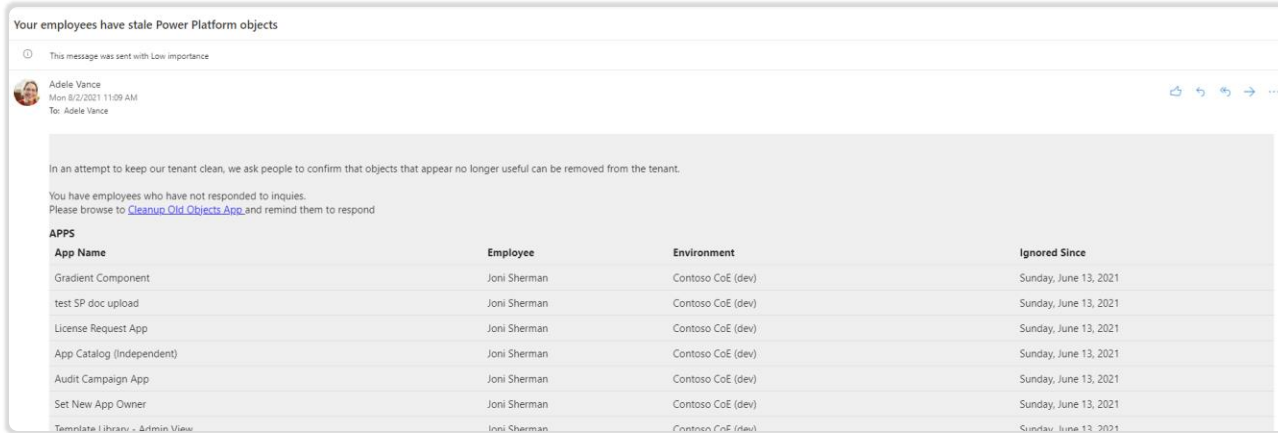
Your employees have stale Power Platform objects

This message was sent with Low importance

Adele Vance
Mon 8/2/2021 11:09 AM
To: Adele Vance

In an attempt to keep our tenant clean, we ask people to confirm that objects that appear no longer useful can be removed from the tenant.

You have employees who have not responded to inquies.
Please browse to Cleanup Old Objects App and remind them to respond

APPS

| App Name | Employee | Environment | Ignored Since |
|---|---|---|---|
| Gradient Component | Joni Sherman | Contoso CoE (dev) | Sunday, June 13, 2021 |
| test SP doc upload | Joni Sherman | Contoso CoE (dev) | Sunday, June 13, 2021 |
| License Request App | Joni Sherman | Contoso CoE (dev) | Sunday, June 13, 2021 |
| App Catalog (Independent) | Joni Sherman | Contoso CoE (dev) | Sunday, June 13, 2021 |
| Audit Campaign App | Joni Sherman | Contoso CoE (dev) | Sunday, June 13, 2021 |
| Set New App Owner | Joni Sherman | Contoso CoE (dev) | Sunday, June 13, 2021 |
| Template Library - Admin View | Joni Sherman | Contoso CoE (dev) | Sunday, June 13, 2021 |